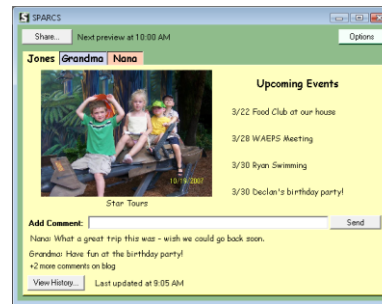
SPARCS

Share... Next preview at 10:00 AM Options

Jones Grandma Nana

10/19/2007

Star Tours

Upcoming Events

3/22 Food Club at our house

3/28 WAEPS Meeting

3/30 Ryan Swimming

3/30 Declan's birthday party!

Add Comment: Send

Nana: What a great trip this was - wish we could go back soon.

Grandma: Have fun at the birthday party!
+2 more comments on blog

View History... Last updated at 9:05 AM